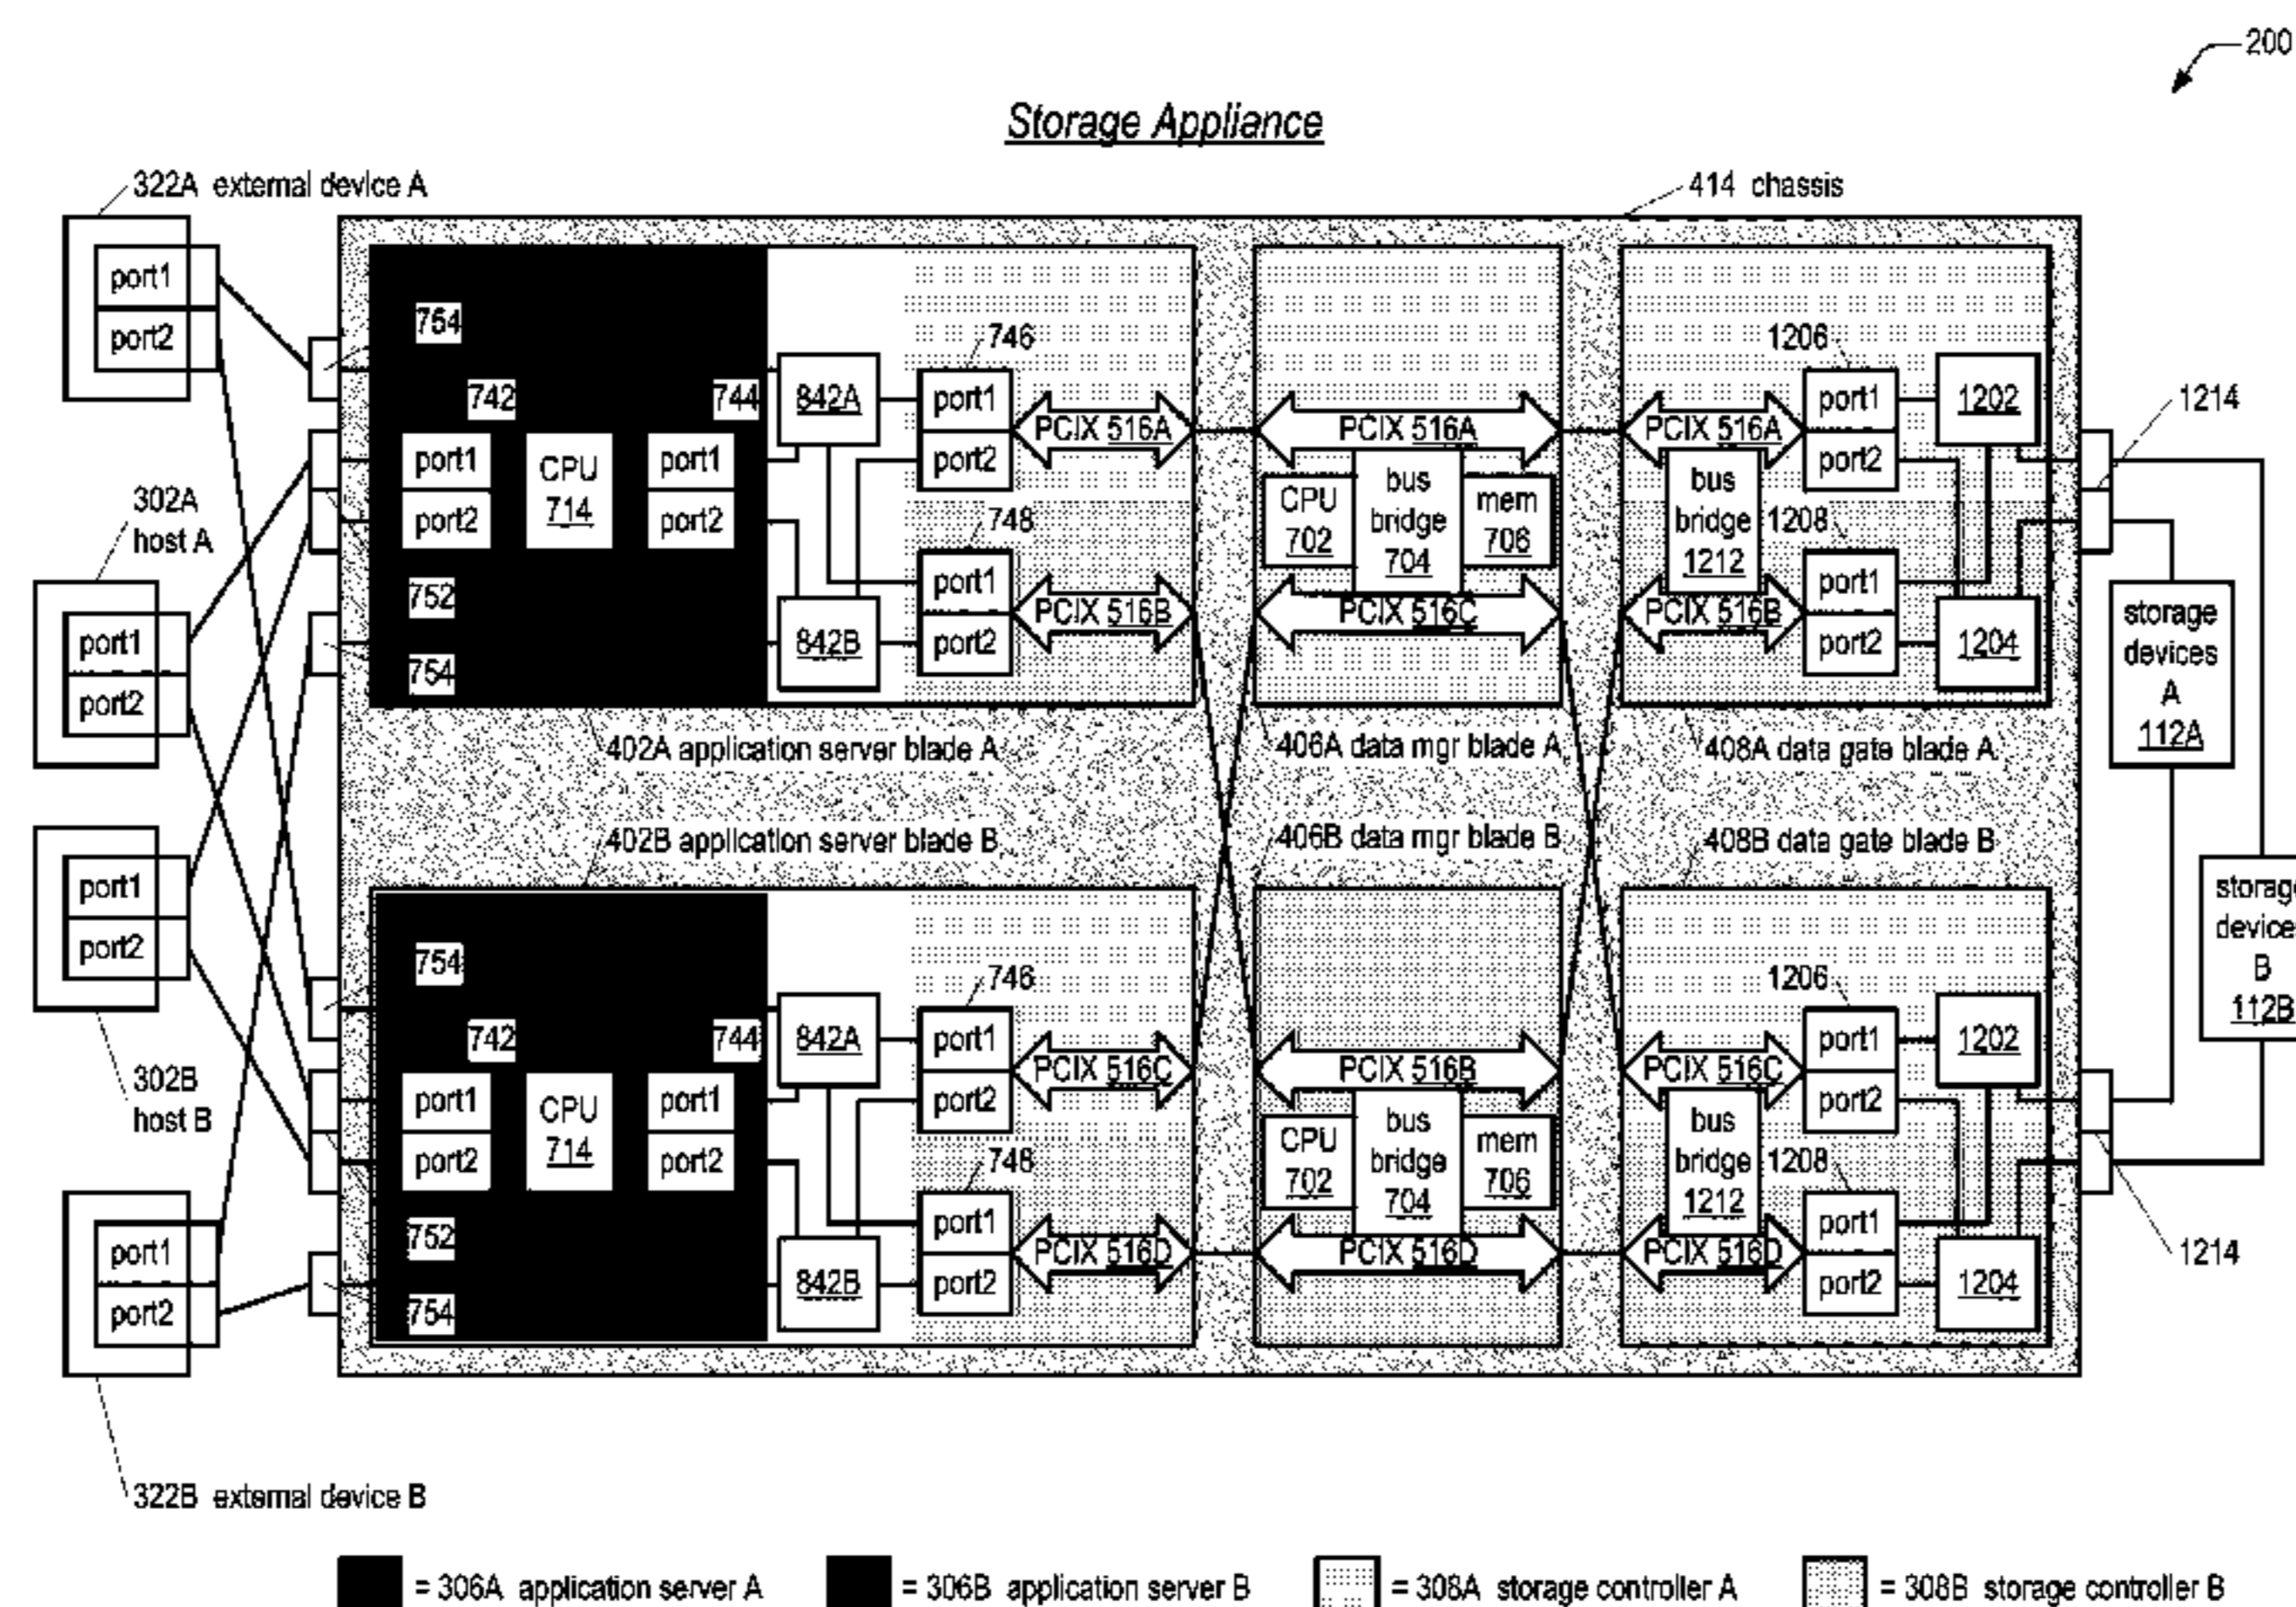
200

Storage Appliance

322A external device A

414 chassis

port1
port2

754

746

1206

742

744

842A

port1

1202

1214

port1
port2
CPU
714
port1
port2

port2

PCIX 516A

PCIX 516A

PCIX 516A

port1
port2

302A
host A

748

CPU
702
bus
bridge
704
mem
706

bus
bridge
1212
1208

752

port1

port1

storage
devices
A
112A

port1
port2

842B

port2

PCIX 516B

PCIX 516C

PCIX 516B

port2

1204

754

402A application server blade A

406A data mgr blade A

408A data gate blade A

402B application server blade B

406B data mgr blade B

408B data gate blade B

port1
port2

754

746

1206

storag
device
B
112B

742

744

842A

port1

1202

port1
port2
CPU
714
port1
port2

port2

PCIX 516C

PCIX 516B

PCIX 516C

port1
port2

302B
host B

748

CPU
702
bus
bridge
704
mem
706

bus
bridge
1212
1208

752

port1

port1

1214

port1
port2

754

842B

port2

PCIX 516D

PCIX 516D

PCIX 516D

port2

1204

322B external device B

= 306A application server A
= 306B application server B
= 308A storage controller A
= 308B storage controller B